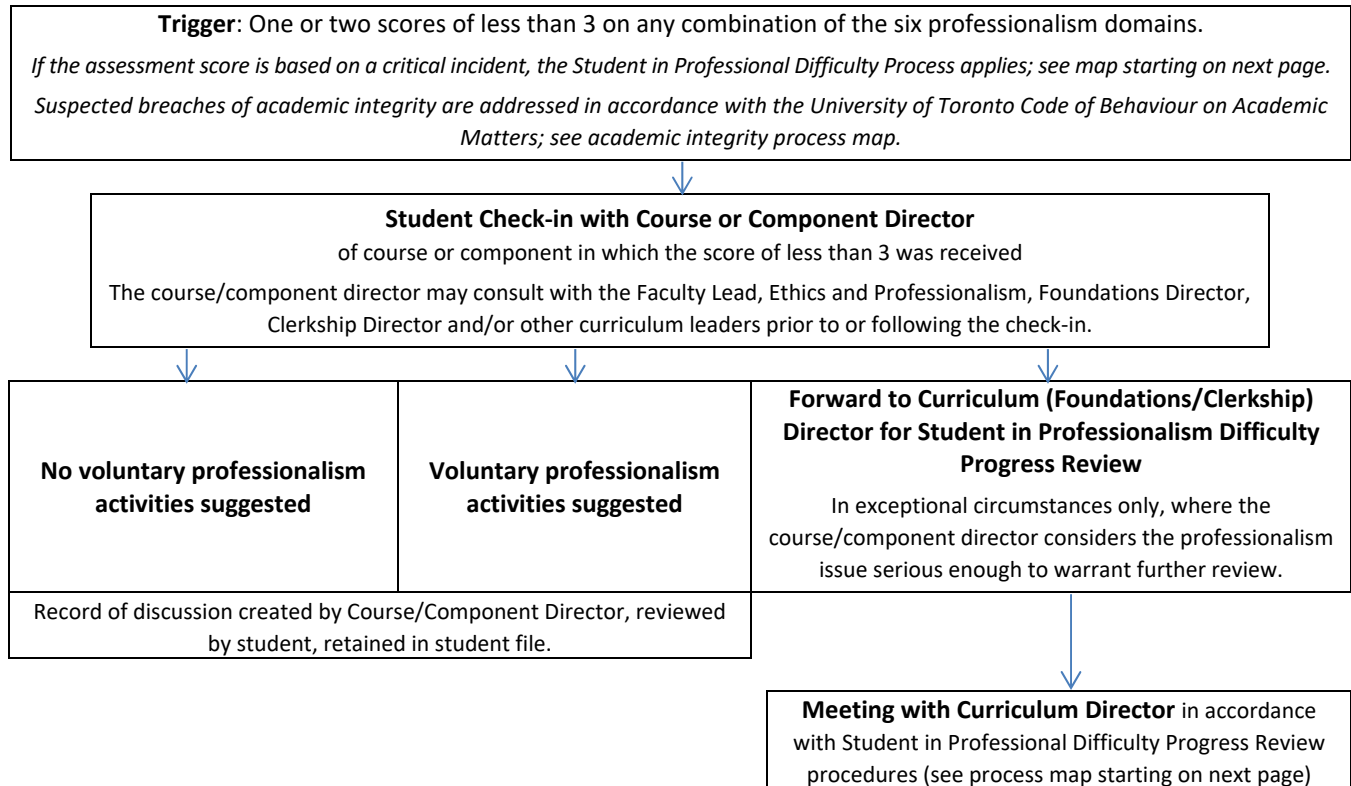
**Trigger**: One or two scores of less than 3 on any combination of the six professionalism domains.

*If the assessment score is based on a critical incident, the Student in Professional Difficulty Process applies; see map starting on next page.*

*Suspected breaches of academic integrity are addressed in accordance with the University of Toronto Code of Behaviour on Academic Matters; see academic integrity process map.*

**Student Check-in with Course or Component Director**

of course or component in which the score of less than 3 was received

The course/component director may consult with the Faculty Lead, Ethics and Professionalism, Foundations Director, Clerkship Director and/or other curriculum leaders prior to or following the check-in.

**No voluntary professionalism activities suggested**

**Voluntary professionalism activities suggested**

**Forward to Curriculum (Foundations/Clerkship) Director for Student in Professionalism Difficulty Progress Review**

In exceptional circumstances only, where the course/component director considers the professionalism issue serious enough to warrant further review.

Record of discussion created by Course/Component Director, reviewed by student, retained in student file.

**Meeting with Curriculum Director** in accordance with Student in Professional Difficulty Progress Review procedures (see process map starting on next page)